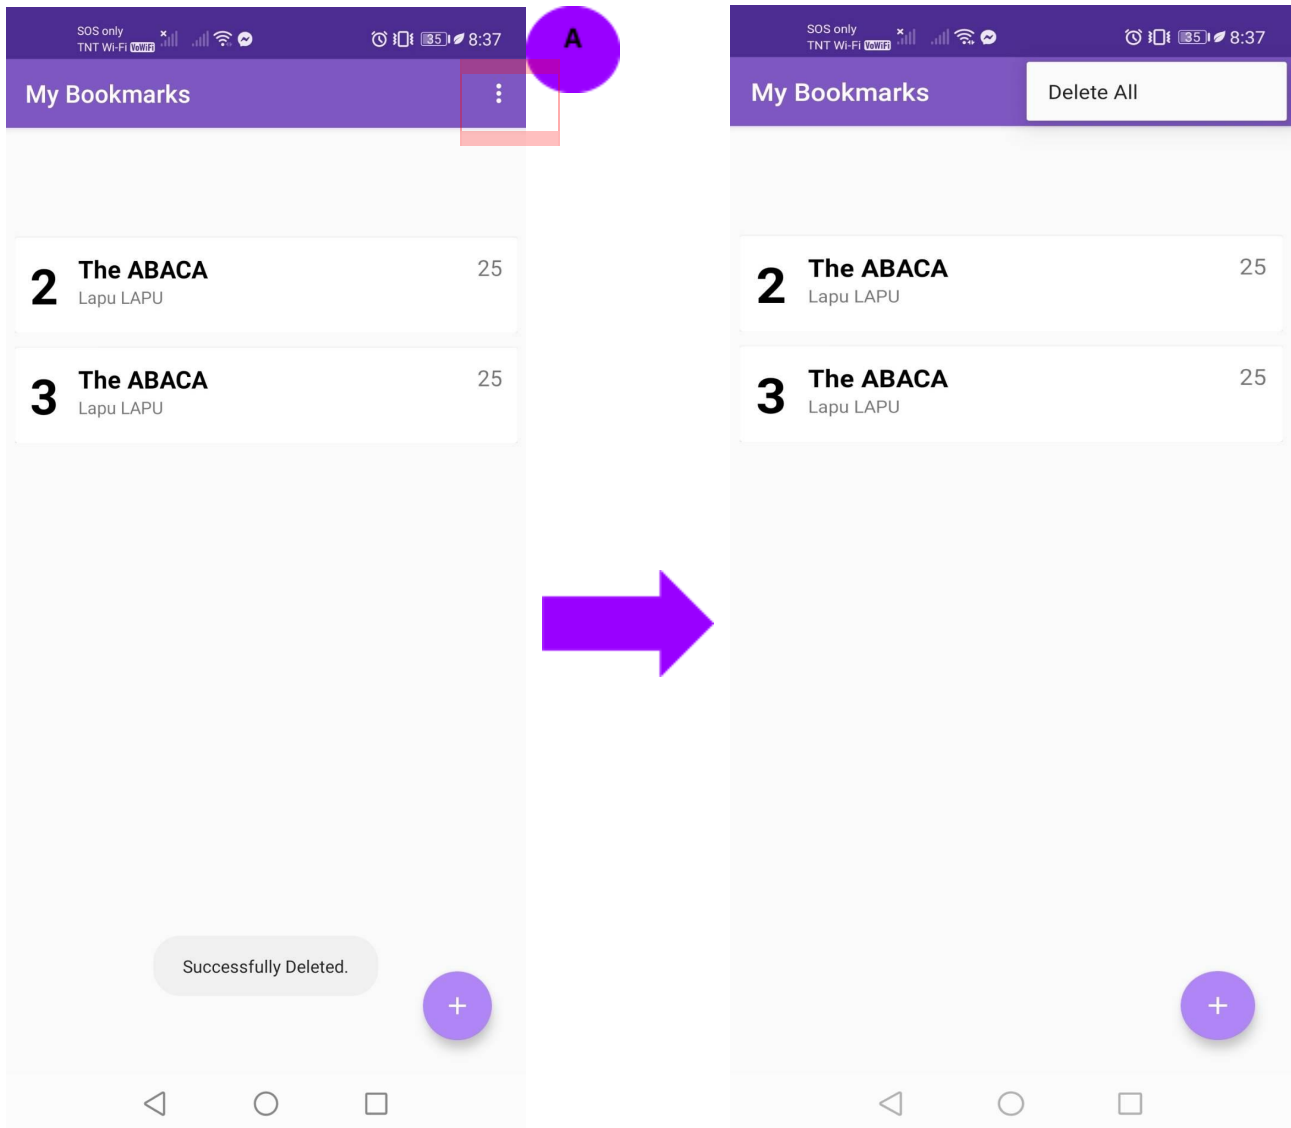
SOS only
TNT Wi-Fi VoWiFi

35 8:37

A

My Bookmarks

2 The ABACA
Lapu LAPU
25

3 The ABACA
Lapu LAPU
25

Successfully Deleted.

+

SOS only
TNT Wi-Fi VoWiFi

35 8:37

My Bookmarks

Delete All

2 The ABACA
Lapu LAPU
25

3 The ABACA
Lapu LAPU
25

+